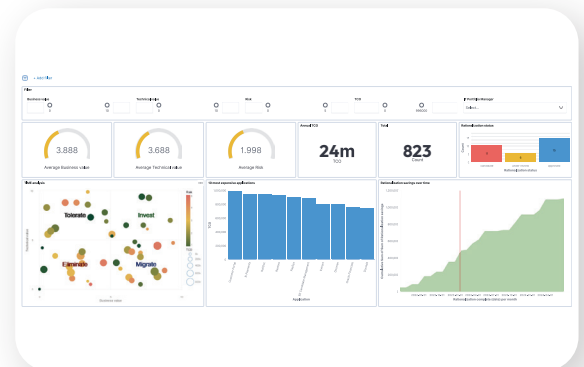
+ Add filter

Filter

Business value

Technical value

Risk

TCO

Portfolio Manager

Select...

3.888

Average Business value

3.688

Average Technical value

1.998

Average Risk

Annual TCO

24m

TCO

Total

823

Count

Rationalization status

Tolerate

Invest

Eliminate

Migrate

Business value

Most expensive applications

TCO

Application

Rationalization savings over time